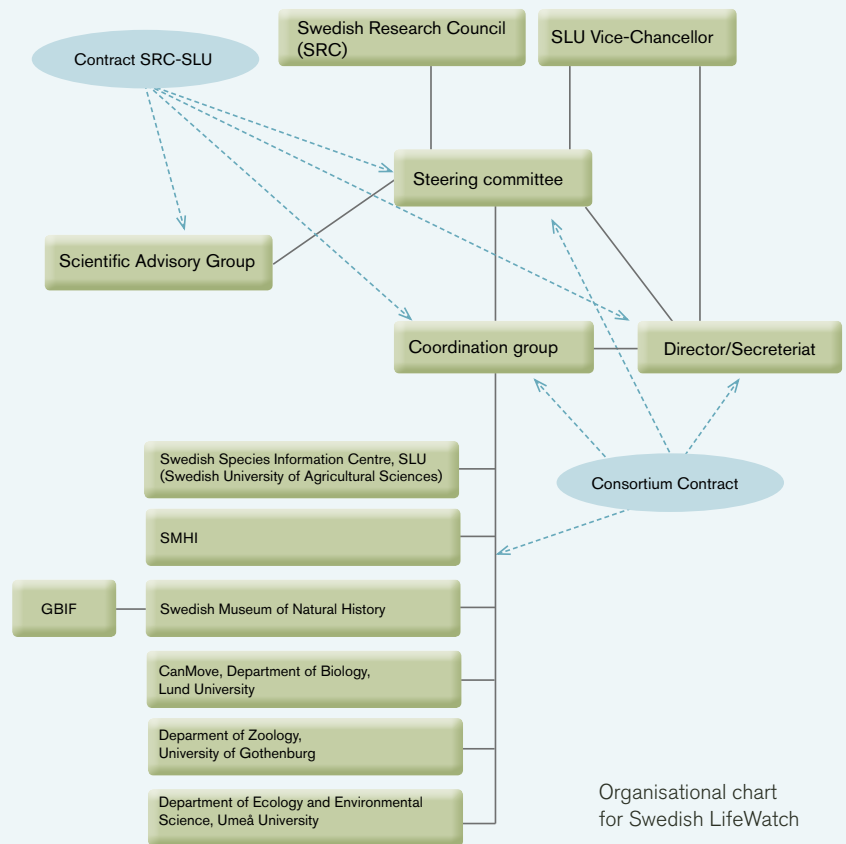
Contract SRC-SLU

Swedish Research Council (SRC)

SLU Vice-Chancellor

Steering committee

Scientific Advisory Group

Coordination group

Director/Secreteriat

Consortium Contract

Swedish Species Information Centre, SLU (Swedish University of Agricultural Sciences)

SMHI

GBIF

Swedish Museum of Natural History

CanMove, Department of Biology, Lund University

Deparment of Zoology, University of Gothenburg

Department of Ecology and Environmental Science, Umeå University

Organisational chart for Swedish LifeWatch